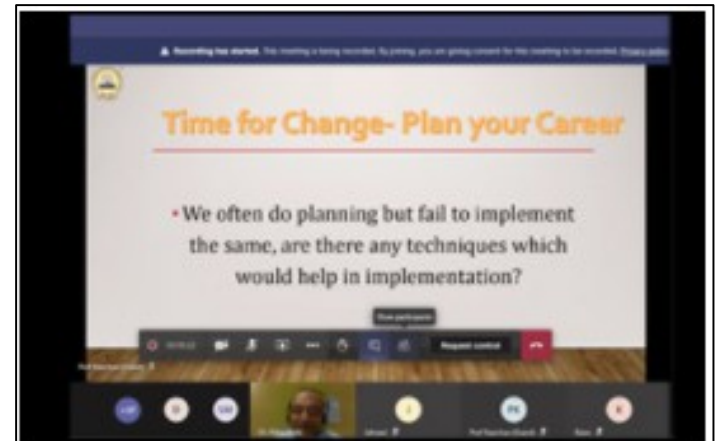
Recording has started. This meeting is being recorded. By joining, you are giving consent for this meeting to be recorded. Privacy policy

Time for Change- Plan your Career

• We often do planning but fail to implement the same, are there any techniques which would help in implementation?

Show participants

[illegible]

Request control

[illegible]